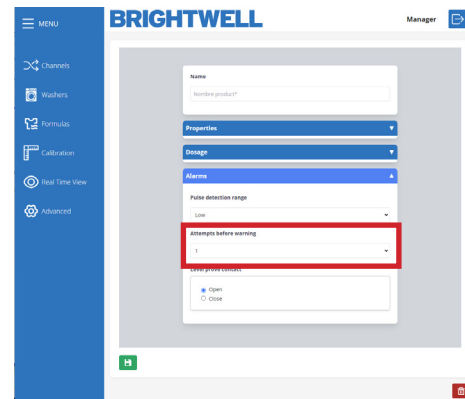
MENU
Channels
Washers
Formulas
Calibration
Real Time View
Advanced

BRIGHTWELL
Manager

Name
Nombre product*

Properties
Dosage
Alarms

Pulse detection range
Low

Attempts before warning
1

Level probe contact
Open
Close